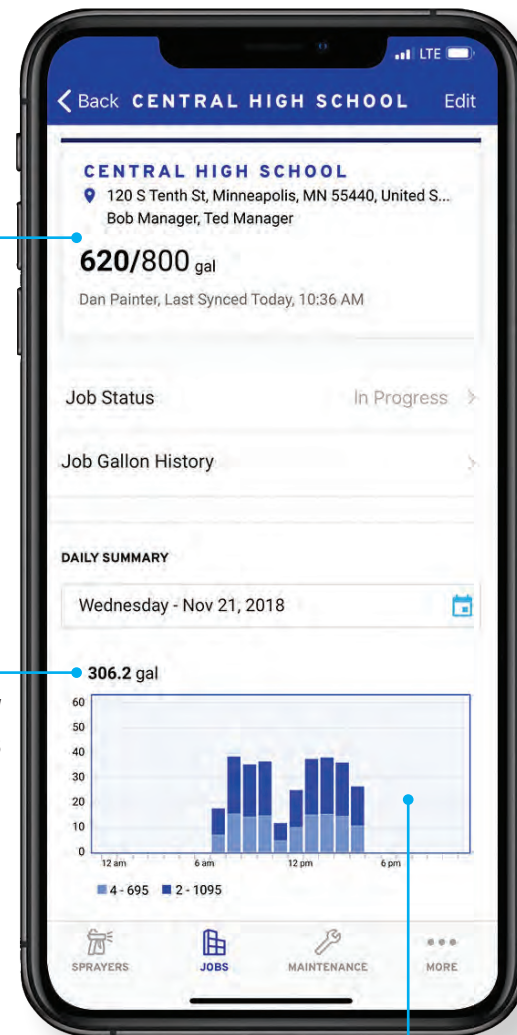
LTE

< Back CENTRAL HIGH SCHOOL Edit

CENTRAL HIGH SCHOOL
120 S Tenth St, Minneapolis, MN 55440, United S...
Bob Manager, Ted Manager

620/800 gal

Dan Painter, Last Synced Today, 10:36 AM

Job Status In Progress >

Job Gallon History >

DAILY SUMMARY

Wednesday - Nov 21, 2018

306.2 gal

60
50
40
30
20
10
0

12 am 6 am 12 pm 6 pm

4 - 695 2 - 1095

SPRAYERS JOBS MAINTENANCE MORE